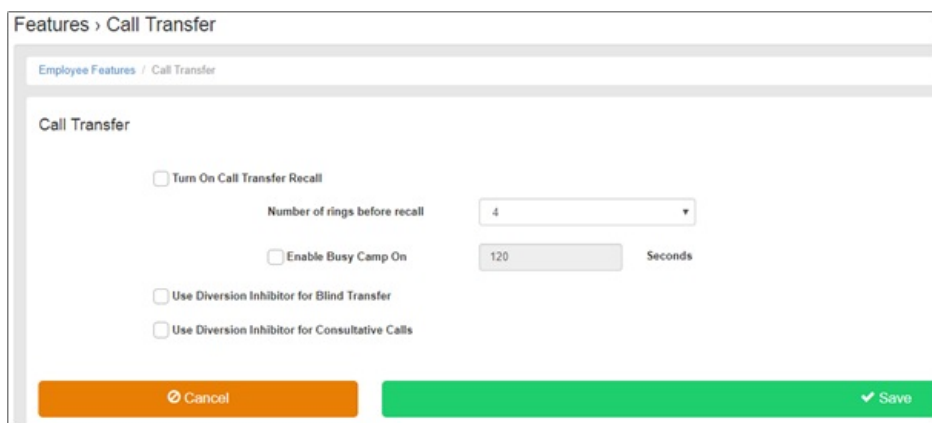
Features › Call Transfer

Employee Features / Call Transfer

Call Transfer

Turn On Call Transfer Recall

Number of rings before recall 4

Enable Busy Camp On 120 Seconds

Use Diversion Inhibitor for Blind Transfer

Use Diversion Inhibitor for Consultative Calls

Cancel

Save